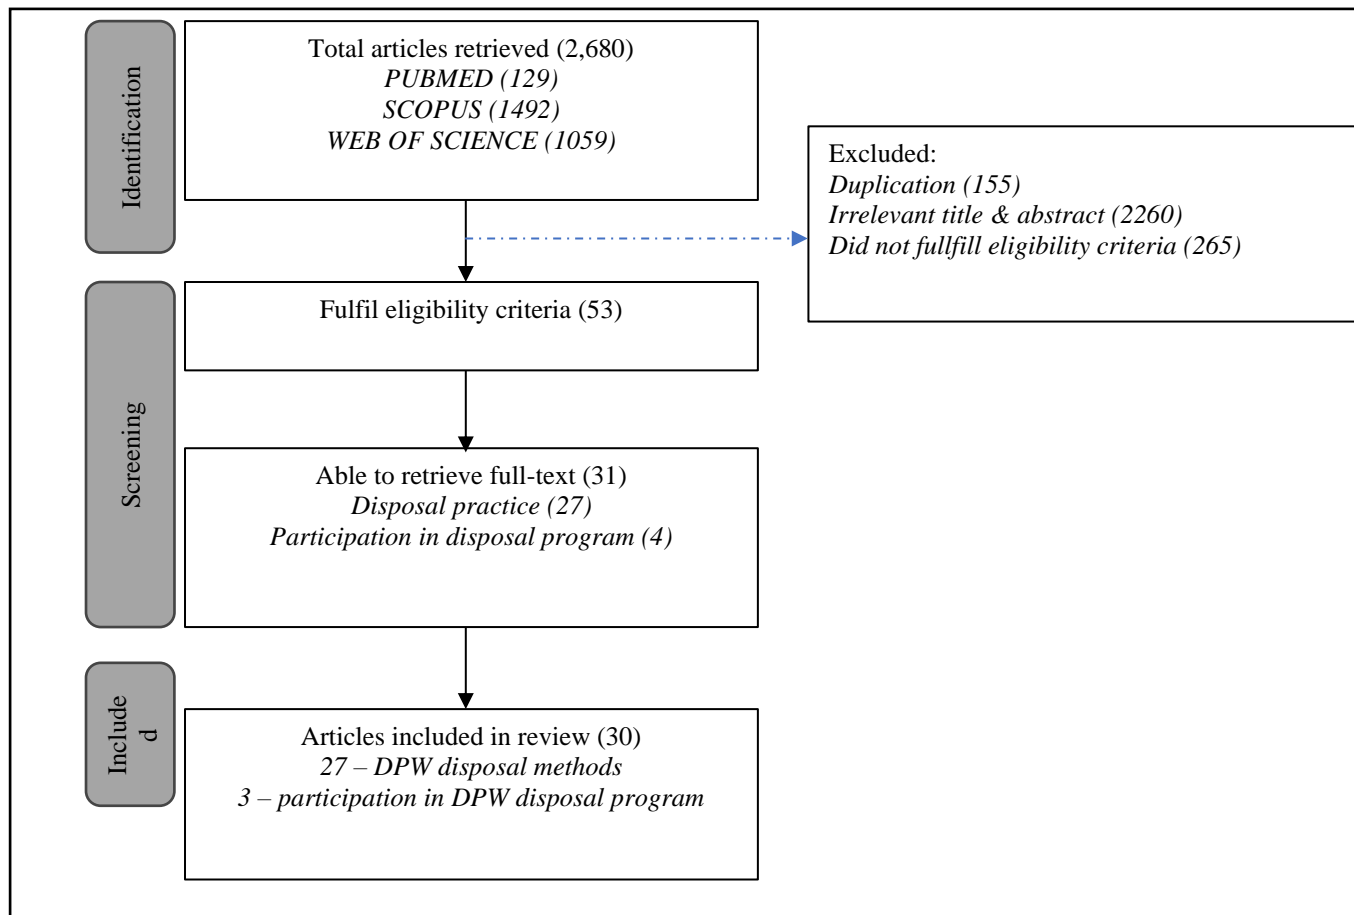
Identification

Total articles retrieved (2,680)
*PUBMED (129)*
*SCOPUS (1492)*
*WEB OF SCIENCE (1059)*

Excluded:
*Duplication (155)*
*Irrelevant title & abstract (2260)*
*Did not fullfill eligibility criteria (265)*

Screening

Fulfil eligibility criteria (53)

Able to retrieve full-text (31)
*Disposal practice (27)*
*Participation in disposal program (4)*

Include d

Articles included in review (30)
*27 – DPW disposal methods*
*3 – participation in DPW disposal program*